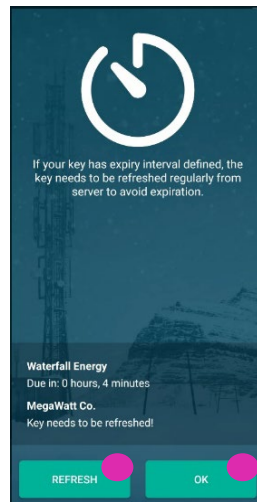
If your key has expiry interval defined, the key needs to be refreshed regularly from server to avoid expiration.

Waterfall Energy
Due in: 0 hours, 4 minutes

MegaWatt Co.
Key needs to be refreshed!

REFRESH

OK